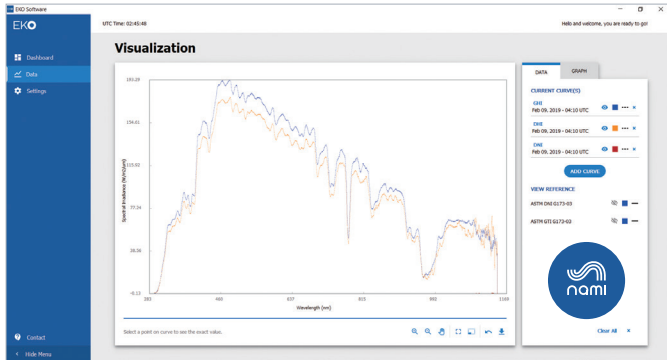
EKO Software

EKO

UTC Time: 02:45:48

Hello and welcome, you are ready to go!

Dashboard

Data

Settings

Contact

Hide Menu

Visualization

193.28

154.61

115.93

77.34

38.56

-0.13

Spectral Irradiance (W/m2/µm)

383

460

637

815

992

1100

Wavelength (nm)

Select a point on curve to see the exact value.

DATA

GRAPH

CURRENT CURVE(S)

GHI
Feb 09, 2019 - 04:10 UTC

DHI
Feb 09, 2019 - 04:10 UTC

DNI
Feb 09, 2019 - 04:10 UTC

ADD CURVE

VIEW REFERENCE

ASTM DNI G173-03

ASTM GTI G173-03

nami

Clear All ×